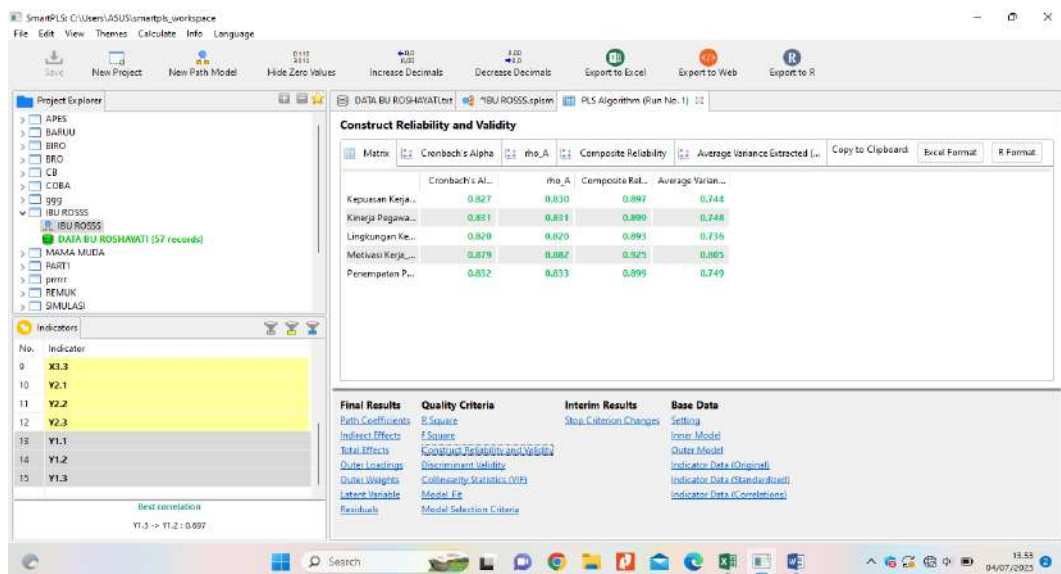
SmartPLS: C:\Users\ASUS\smartpls_workspace
File Edit View Themes Calculate Info Language

Save New Project New Path Model Hide Zero Values Increase Decimals Decrease Decimals Export to Excel Export to Web Export to R

Project Explorer
APES
BARUU
BIRO
BRO
CB
COBA
999
IBU ROSSS
IBU ROSSS
DATA BU ROSHAYATI [57 records]
MAMA MUDA
PART1
prrrrr
REMUK
SIMULASI

Indicators
| No. | Indicator |
|---|---|
| 9 | X3.3 |
| 10 | Y2.1 |
| 11 | Y2.2 |
| 12 | Y2.3 |
| 13 | Y1.1 |
| 14 | Y1.2 |
| 15 | Y1.3 |

Best correlation
Y1.3 -> Y1.2 : 0.697

DATA BU ROSHAYATI.txt *IBU ROSSS.splsm PLS Algorithm (Run No. 1)

Construct Reliability and Validity

Matrix Cronbach's Alpha rho_A Composite Reliability Average Variance Extracted (... Copy to Clipboard Excel Format R Format

| | Cronbach's Al... | rho_A | Composite Rel... | Average Varian... |
|---|---|---|---|---|
| Kepuasan Kerja... | 0.827 | 0.830 | 0.897 | 0.744 |
| Kinerja Pegawa... | 0.831 | 0.831 | 0.890 | 0.748 |
| Lingkungan Ke... | 0.820 | 0.820 | 0.893 | 0.736 |
| Motivasi Kerja_... | 0.879 | 0.882 | 0.925 | 0.805 |
| Penempatan P... | 0.832 | 0.833 | 0.899 | 0.749 |

Final Results
Path Coefficients
Indirect Effects
Total Effects
Outer Loadings
Outer Weights
Latent Variable
Residuals

Quality Criteria
R Square
f Square
Construct Reliability and Validity
Discriminant Validity
Collinearity Statistics (VIF)
Model Fit
Model Selection Criteria

Interim Results
Stop Criterion Changes

Base Data
Setting
Inner Model
Outer Model
Indicator Data (Original)
Indicator Data (Standardized)
Indicator Data (Correlations)

Search
13.53
04/07/2025